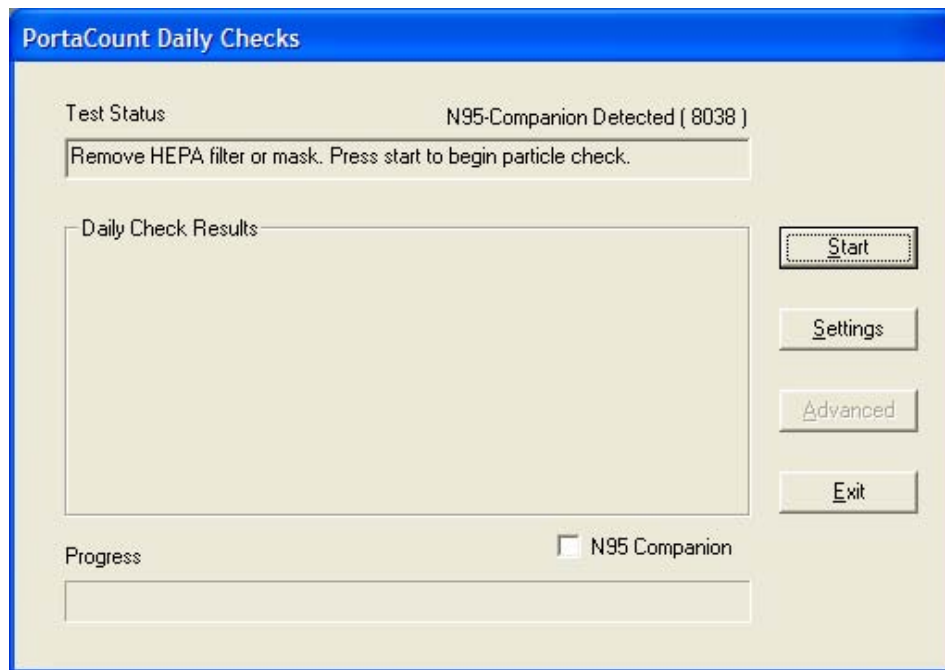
PortaCount Daily Checks

Test Status

N95-Companion Detected ( 8038 )

Remove HEPA filter or mask. Press start to begin particle check.

Daily Check Results

Start

Settings

Advanced

Exit

N95 Companion

Progress